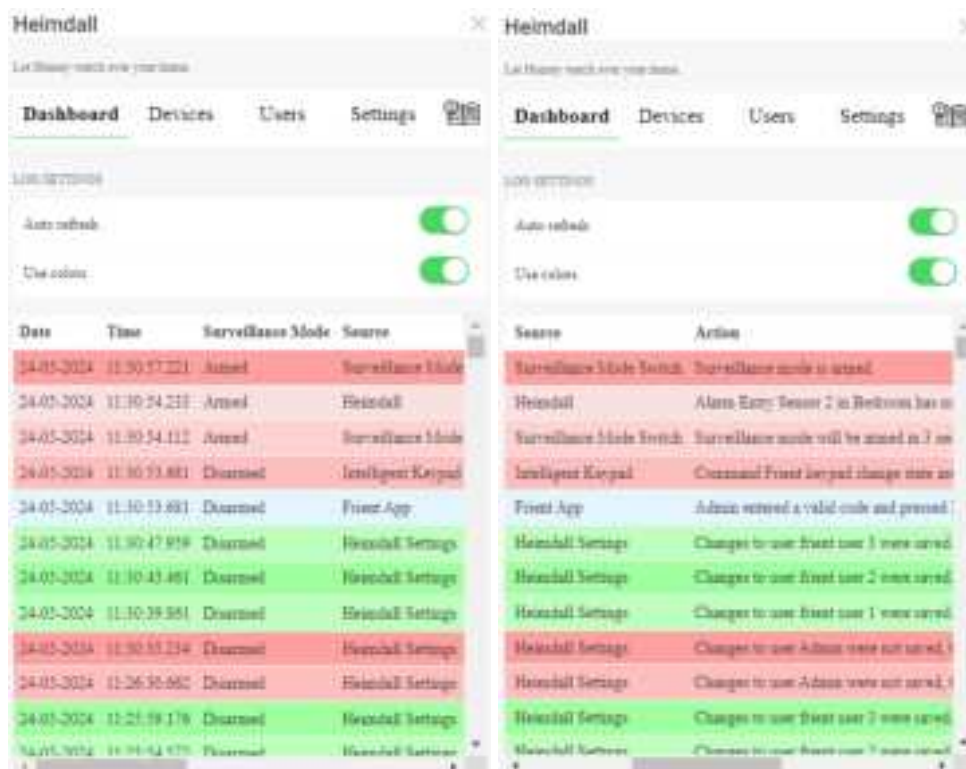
Heimdall

Let Heimdall watch over your home

Dashboard Devices Users Settings

LOG SETTINGS

Auto refresh

Use colors

| Date | Time | Surveillance Mode | Source |
|---|---|---|---|
| 24-05-2024 | 11:30:57.221 | Armed | Surveillance Mode |
| 24-05-2024 | 11:30:54.233 | Armed | Heimdall |
| 24-05-2024 | 11:30:54.112 | Armed | Surveillance Mode |
| 24-05-2024 | 11:30:53.881 | Disarmed | Intelligent Keypad |
| 24-05-2024 | 11:30:53.681 | Disarmed | Frient App |
| 24-05-2024 | 11:30:47.959 | Disarmed | Heimdall Settings |
| 24-05-2024 | 11:30:43.461 | Disarmed | Heimdall Settings |
| 24-05-2024 | 11:30:39.881 | Disarmed | Heimdall Settings |
| 24-05-2024 | 11:30:35.234 | Disarmed | Heimdall Settings |
| 24-05-2024 | 11:26:35.660 | Disarmed | Heimdall Settings |
| 24-05-2024 | 11:25:59.176 | Disarmed | Heimdall Settings |
| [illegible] | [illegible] | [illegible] | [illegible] |

Heimdall

Let Heimdall watch over your home

Dashboard Devices Users Settings

LOG SETTINGS

Auto refresh

Use colors

| Source | Action |
|---|---|
| Surveillance Mode Switch | Surveillance mode is armed |
| Heimdall | Alarm Entry Sensor 2 in Bedroom has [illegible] |
| Surveillance Mode Switch | Surveillance mode will be armed in 3 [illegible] |
| Intelligent Keypad | Command Frient keypad change state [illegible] |
| Frient App | Admin entered a valid code and pressed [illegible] |
| Heimdall Settings | Changes to user frient user 3 were saved |
| Heimdall Settings | Changes to user frient user 2 were saved |
| Heimdall Settings | Changes to user frient user 1 were saved |
| Heimdall Settings | Changes to user Admin were not saved, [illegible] |
| Heimdall Settings | Changes to user Admin were not saved, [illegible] |
| Heimdall Settings | Changes to user frient user 2 were saved |
| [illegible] | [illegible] |